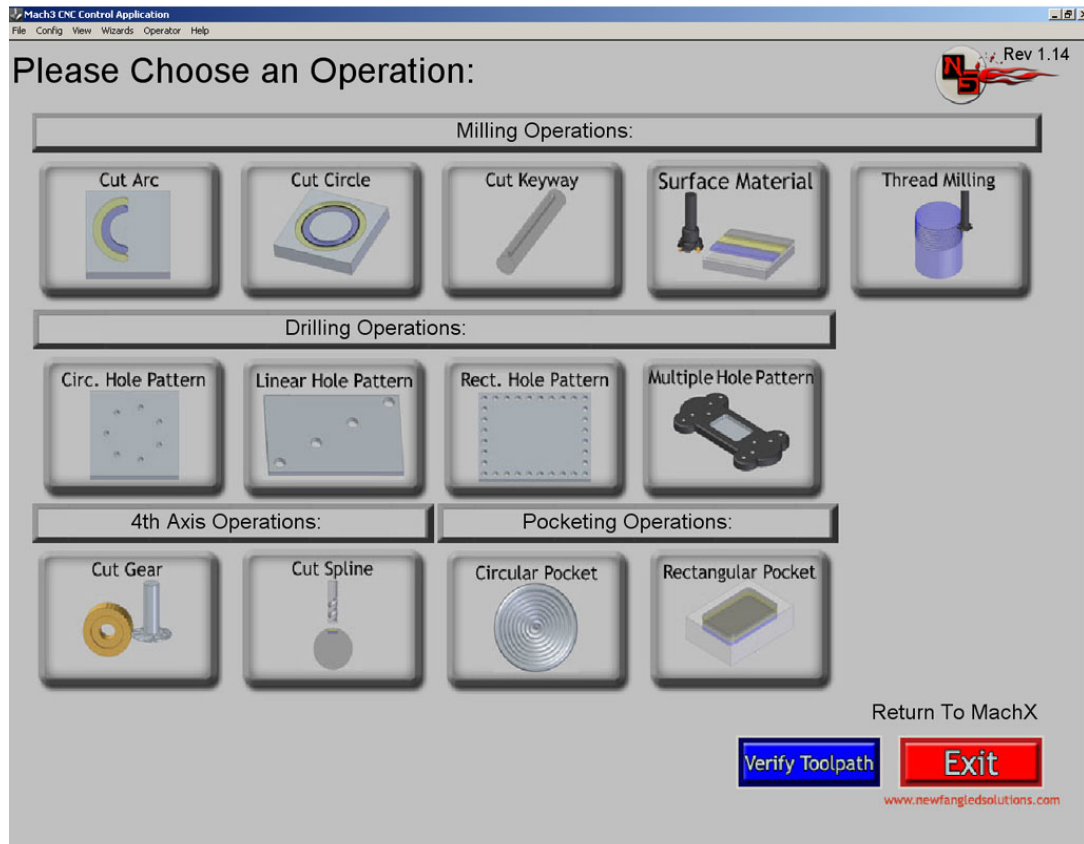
Mach3 CNC Control Application
File Config View Wizards Operator Help

Please Choose an Operation:

Rev 1.14

Milling Operations:

Cut Arc

Cut Circle

Cut Keyway

Surface Material

Thread Milling

Drilling Operations:

Circ. Hole Pattern

Linear Hole Pattern

Rect. Hole Pattern

Multiple Hole Pattern

4th Axis Operations:

Pocketing Operations:

Cut Gear

Cut Spline

Circular Pocket

Rectangular Pocket

Return To MachX

Verify Toolpath

Exit

www.newfangledsolutions.com